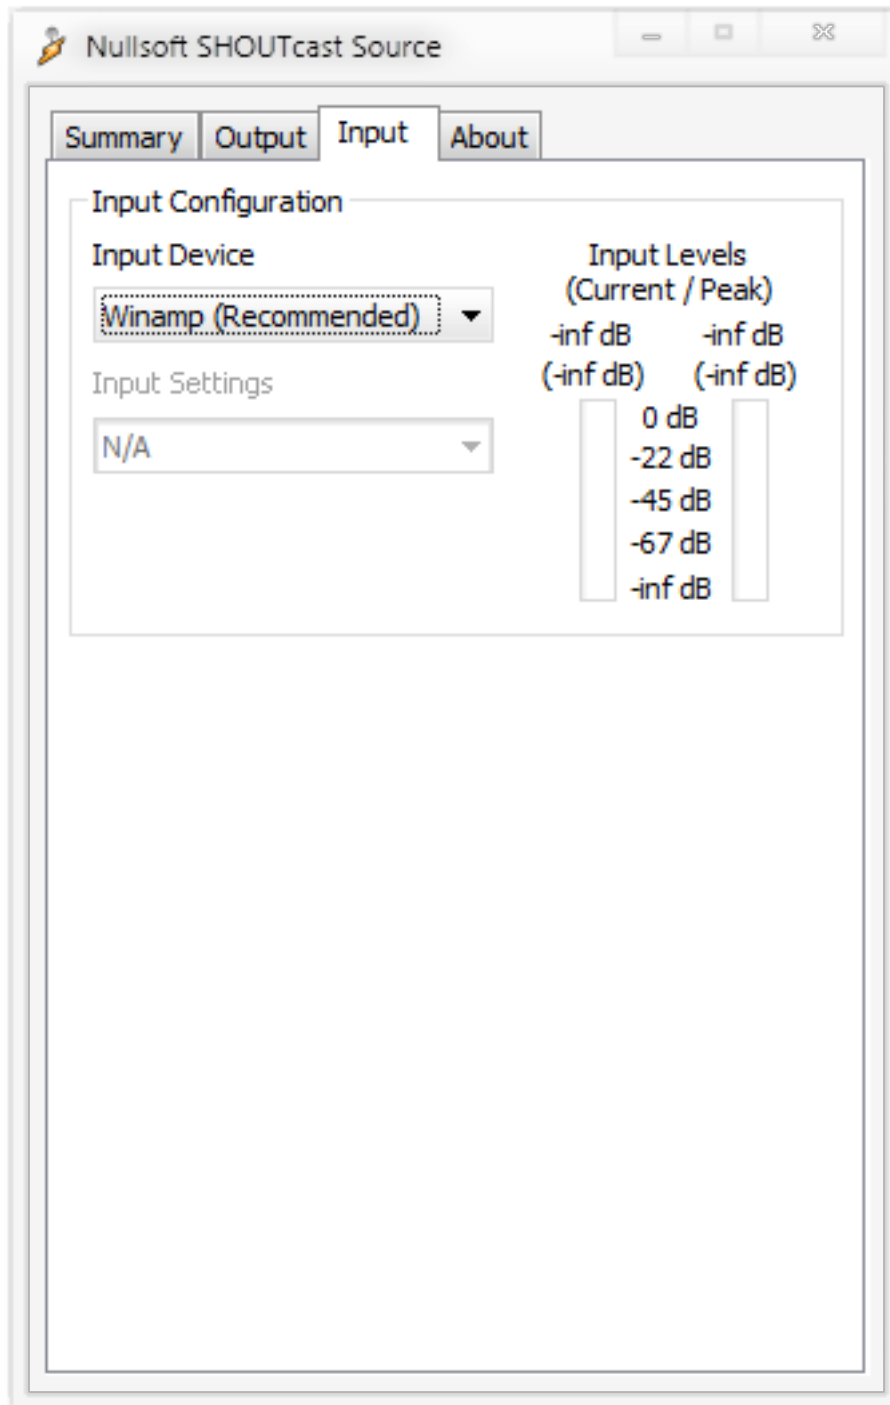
Nullsoft SHOUTcast Source

Summary Output Input About

Input Configuration

Input Device

Winamp (Recommended)

Input Settings

N/A

Input Levels (Current / Peak)

-inf dB
(-inf dB)

-inf dB
(-inf dB)

0 dB
-22 dB
-45 dB
-67 dB
-inf dB